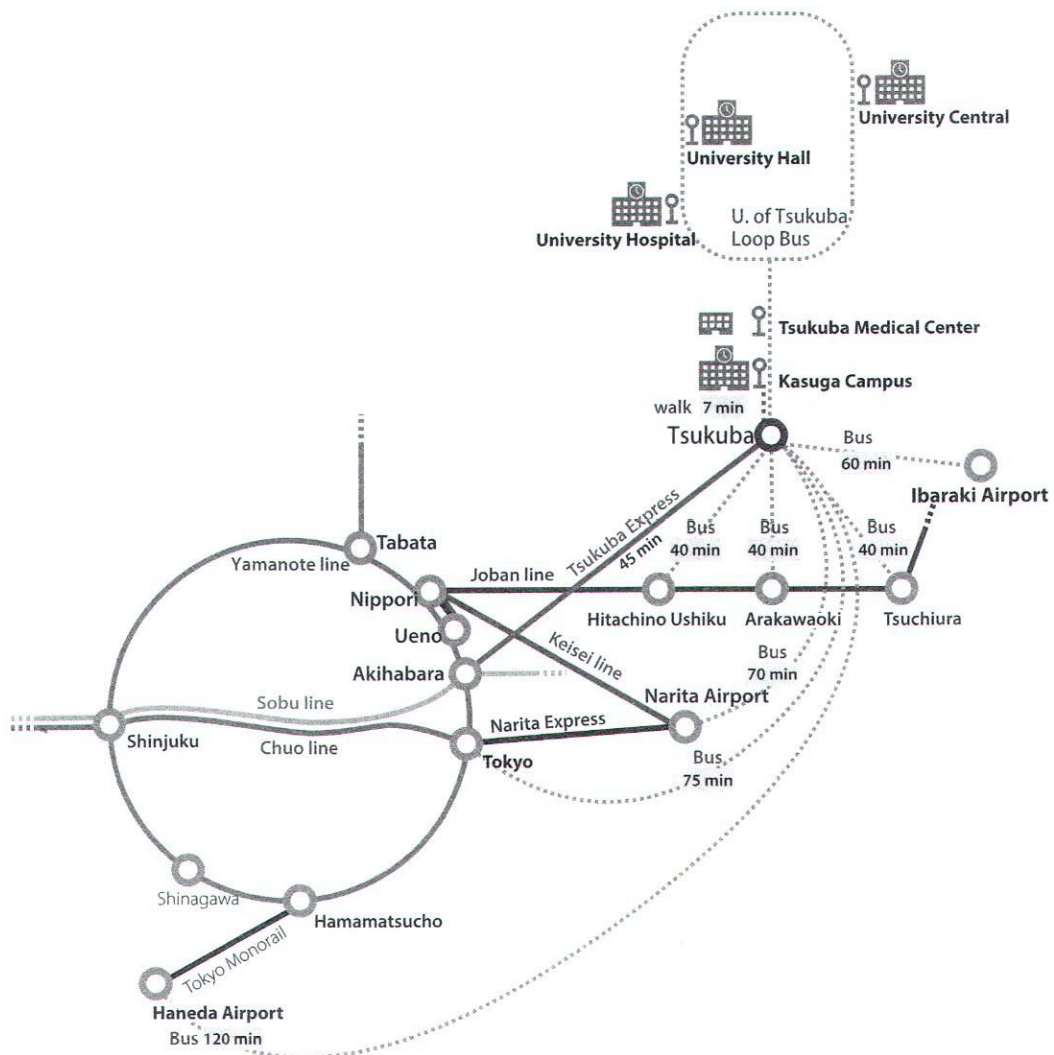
University Central

University Hall

University Hospital

U. of Tsukuba Loop Bus

Tsukuba Medical Center

Kasuga Campus

walk 7 min

Tsukuba

Bus 60 min

Ibaraki Airport

Tsukuba Express 45 min

Bus 40 min

Bus 40 min

Bus 40 min

Tabata

Yamanote line

Joban line

Nippori

Hitachino Ushiku

Arakawaoki

Tsuchiura

Ueno

Keisei line

Bus 70 min

Akihabara

Narita Airport

Sobu line

Narita Express

Shinjuku

Chuo line

Tokyo

Bus 75 min

Shinagawa

Hamamatsucho

Tokyo Monorail

Haneda Airport

Bus 120 min